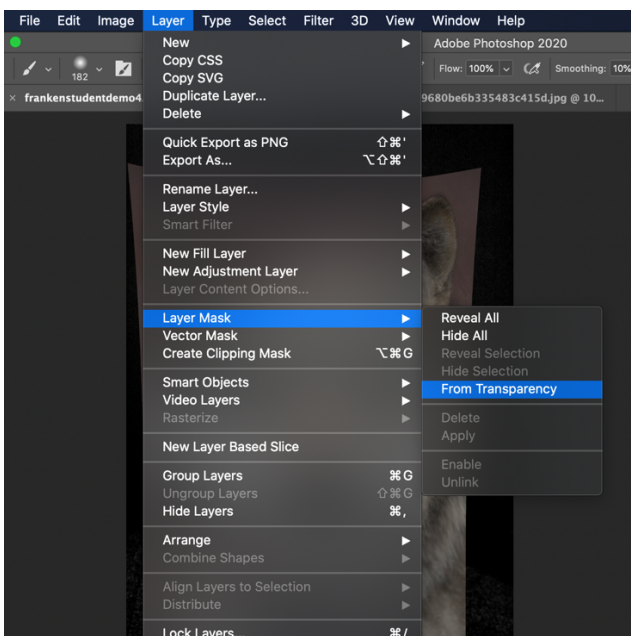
File Edit Image Layer Type Select Filter 3D View Window Help

Adobe Photoshop 2020

182

Flow: 100% Smoothing: 10%

× frankenstudentdemo4

9680be6b335483c415d.jpg @ 10...

New
Copy CSS
Copy SVG
Duplicate Layer...
Delete

Quick Export as PNG ⇧⌘'
Export As... ⌥⇧⌘'

Rename Layer...
Layer Style
Smart Filter

New Fill Layer
New Adjustment Layer
Layer Content Options...

Layer Mask
Vector Mask
Create Clipping Mask ⌥⌘G

Smart Objects
Video Layers
Rasterize

New Layer Based Slice

Group Layers ⌘G
Ungroup Layers ⇧⌘G
Hide Layers ⌘,

Arrange
Combine Shapes

Align Layers to Selection
Distribute

Lock Layers... ⌘/

Reveal All
Hide All
Reveal Selection
Hide Selection
From Transparency

Delete
Apply

Enable
Unlink